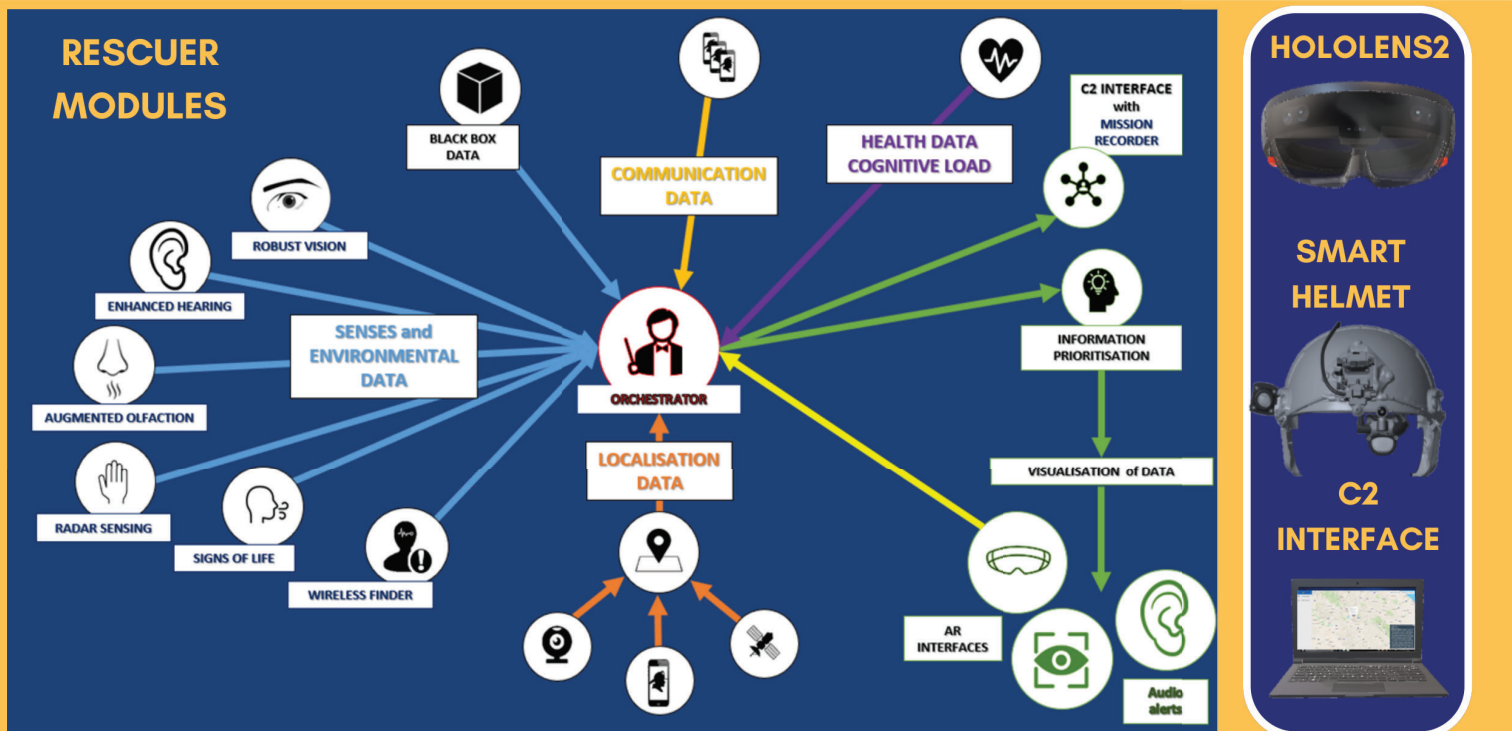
RESCUER MODULES

BLACK BOX DATA

COMMUNICATION DATA

HEALTH DATA COGNITIVE LOAD

C2 INTERFACE with MISSION RECORDER

ROBUST VISION

ENHANCED HEARING

SENSES and ENVIRONMENTAL DATA

AUGMENTED OLFACTION

RADAR SENSING

SIGNS OF LIFE

WIRELESS FINDER

ORCHESTRATOR

LOCALISATION DATA

INFORMATION PRIORITISATION

VISUALISATION of DATA

AR INTERFACES

Audio alerts

HOLOLENS2

SMART HELMET

C2 INTERFACE